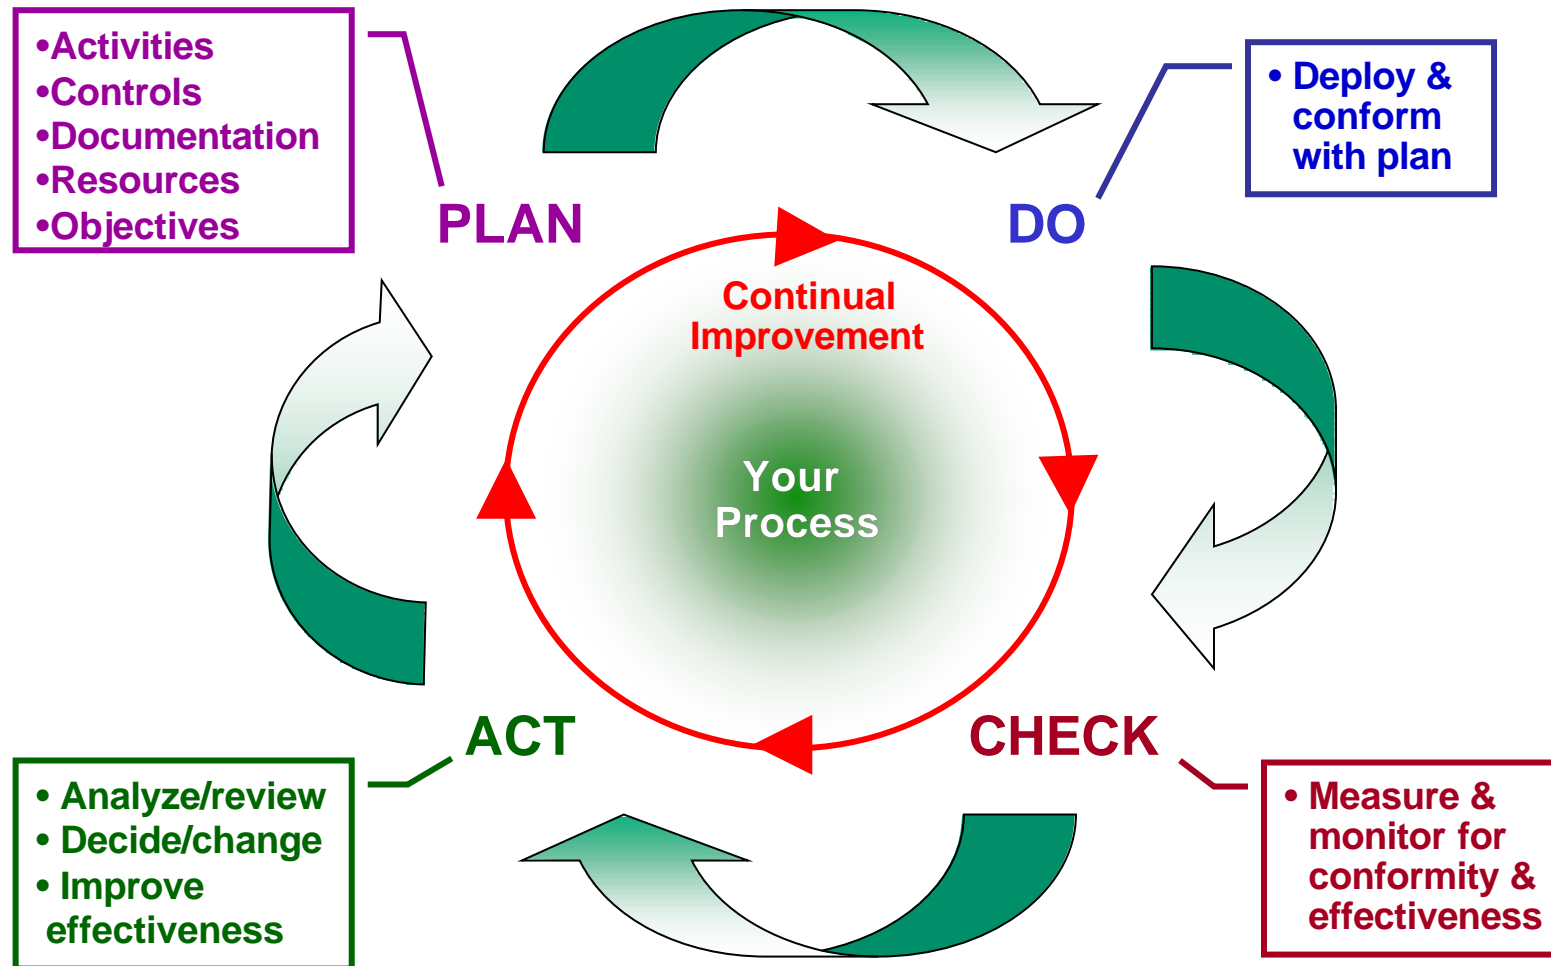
•Activities
•Controls
•Documentation
•Resources
•Objectives

PLAN

DO

• Deploy & conform with plan

Continual Improvement

Your Process

ACT

CHECK

• Analyze/review
• Decide/change
• Improve effectiveness

• Measure & monitor for conformity & effectiveness